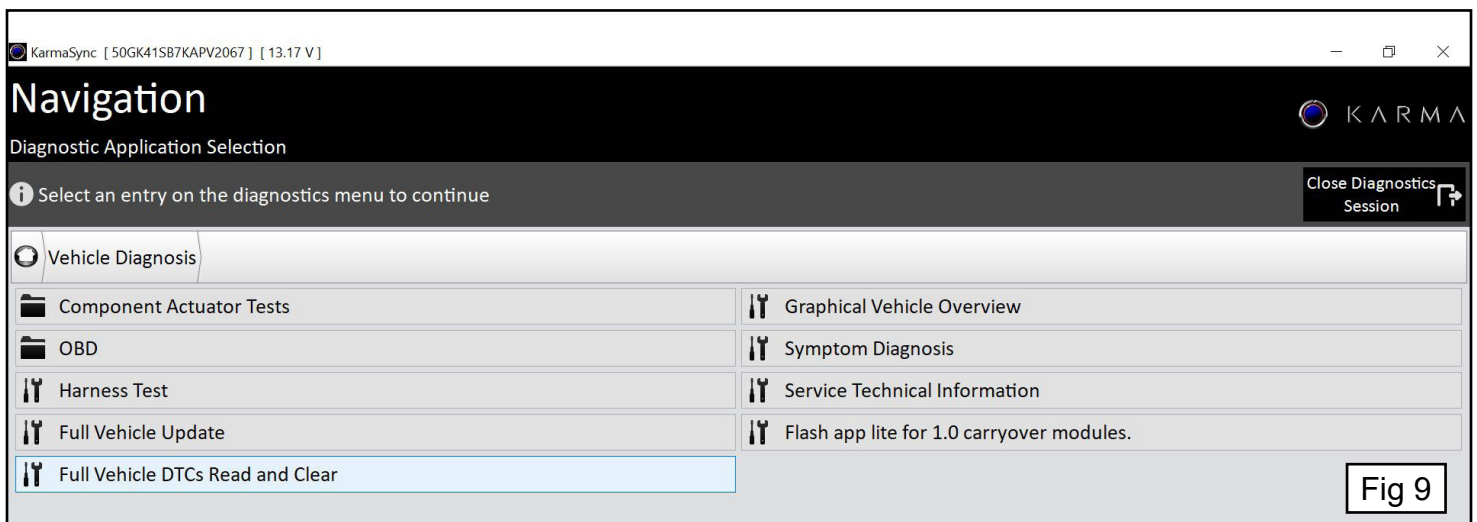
KarmaSync [ 50GK41SB7KAPV2067 ] [ 13.17 V ]

Navigation

KARMA

Diagnostic Application Selection

Select an entry on the diagnostics menu to continue

Close Diagnostics Session

Vehicle Diagnosis

Component Actuator Tests

OBD

Harness Test

Full Vehicle Update

Full Vehicle DTCs Read and Clear

Graphical Vehicle Overview

Symptom Diagnosis

Service Technical Information

Flash app lite for 1.0 carryover modules.

Fig 9